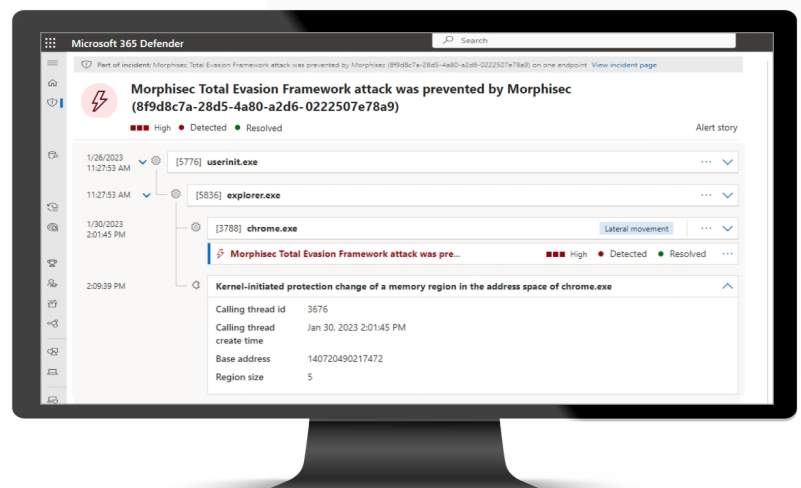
Microsoft 365 Defender

Search

Part of incident: Morphisec Total Evasion Framework attack was prevented by Morphisec (8f9d8c7a-28d5-4a80-a2d6-0222507e78a9) on one endpoint View incident page

Morphisec Total Evasion Framework attack was prevented by Morphisec (8f9d8c7a-28d5-4a80-a2d6- 0222507e78a9)

High • Detected • Resolved

Alert story

1/26/2023 11:27:53 AM

[5776] userinit.exe

11:27:53 AM

[5836] explorer.exe

1/30/2023 2:01:45 PM

[3788] chrome.exe

Lateral movement

Morphisec Total Evasion Framework attack was pre...

High • Detected • Resolved

2:09:39 PM

Kernel-initiated protection change of a memory region in the address space of chrome.exe

Calling thread id 3676

Calling thread create time Jan 30, 2023 2:01:45 PM

Base address 140720490217472

Region size 5